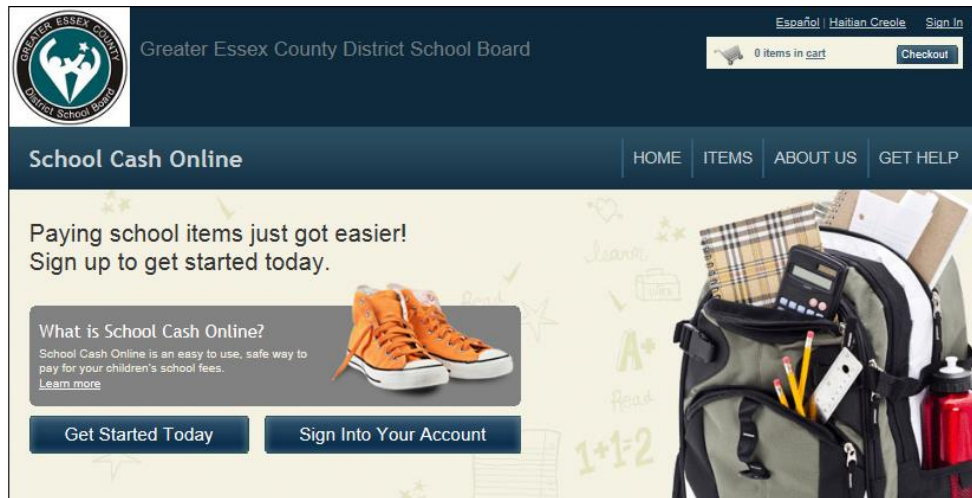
GREATER ESSEX COUNTY
District School Board

Greater Essex County District School Board

Español | Haitian Creole Sign In

0 items in cart Checkout

School Cash Online

HOME ITEMS ABOUT US GET HELP

Paying school items just got easier! Sign up to get started today.

What is School Cash Online?

School Cash Online is an easy to use, safe way to pay for your children's school fees.
Learn more

Get Started Today

Sign Into Your Account

Learn

Read

A+

Read

1+1=2